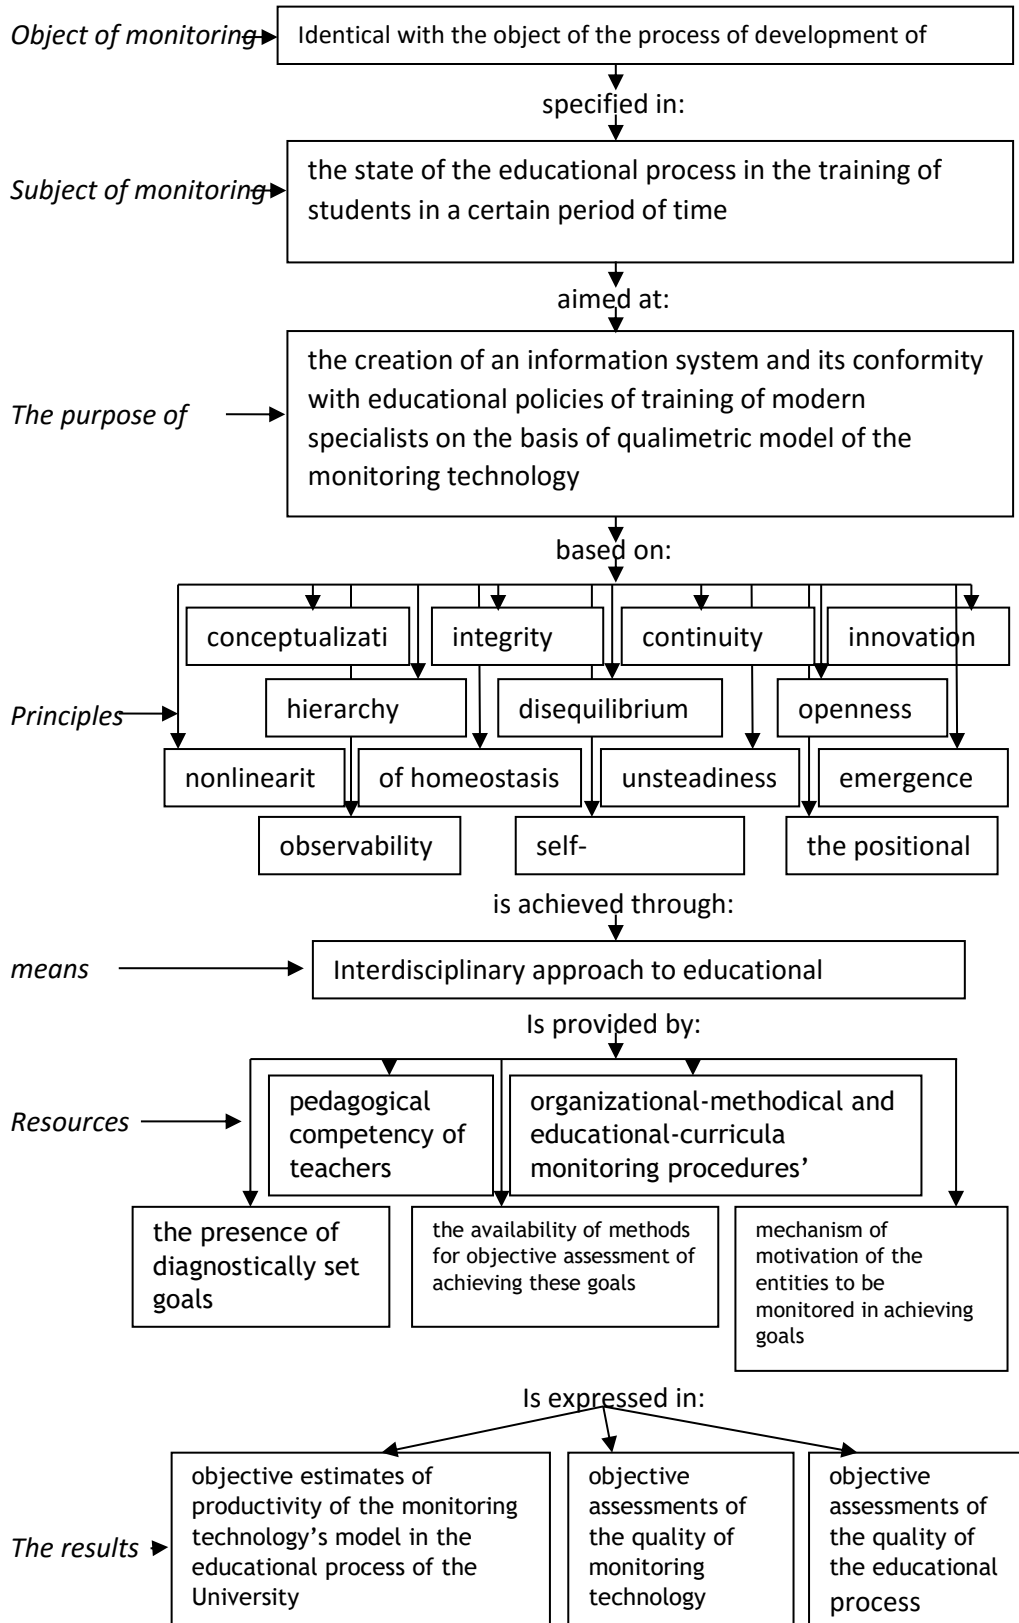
Object of monitoring

Identical with the object of the process of development of

specified in:

Subject of monitoring

the state of the educational process in the training of students in a certain period of time

aimed at:

The purpose of

the creation of an information system and its conformity with educational policies of training of modern specialists on the basis of qualimetric model of the monitoring technology

based on:

Principles

conceptualizati

integrity

continuity

innovation

hierarchy

disequilibrium

openness

nonlinearit

of homeostasis

unsteadiness

emergence

observability

self-

the positional

is achieved through:

means

Interdisciplinary approach to educational

Is provided by:

Resources

pedagogical competency of teachers

organizational-methodical and educational-curricula monitoring procedures'

the presence of diagnostically set goals

the availability of methods for objective assessment of achieving these goals

mechanism of motivation of the entities to be monitored in achieving goals

Is expressed in:

The results

objective estimates of productivity of the monitoring technology's model in the educational process of the University

objective assessments of the quality of monitoring technology

objective assessments of the quality of the educational process